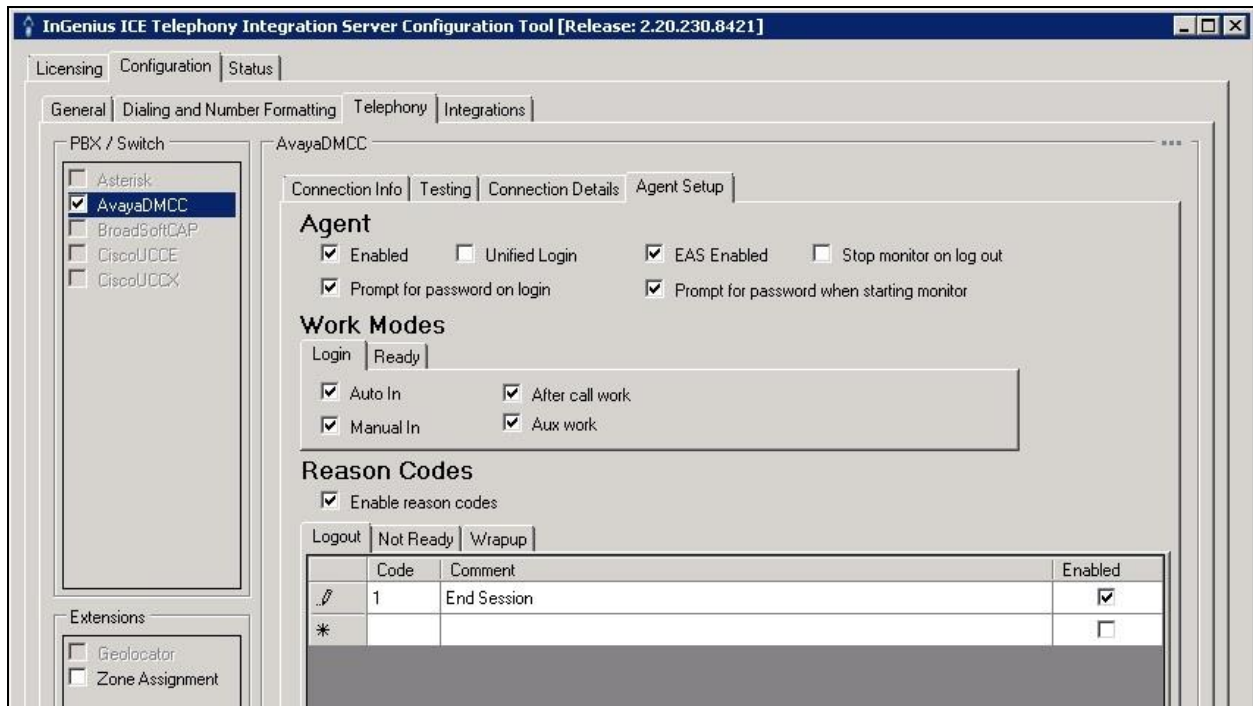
InGenius ICE Telephony Integration Server Configuration Tool [Release: 2.20.230.8421]

Licensing | Configuration | Status

General | Dialing and Number Formatting | Telephony | Integrations

PBX / Switch

Asterisk
AvayaDMCC
BroadSoftCAP
CiscoUCCE
CiscoUCCX

AvayaDMCC

Connection Info | Testing | Connection Details | Agent Setup

Agent

Enabled
Unified Login
EAS Enabled
Stop monitor on log out
Prompt for password on login
Prompt for password when starting monitor

Work Modes

Login | Ready

Auto In
After call work
Manual In
Aux work

Reason Codes

Enable reason codes

Logout | Not Ready | Wrapup

| | Code | Comment | Enabled |
|---|---|---|---|
| | 1 | End Session | ☑ |
| * | | | ☐ |

Extensions

Geolocator
Zone Assignment